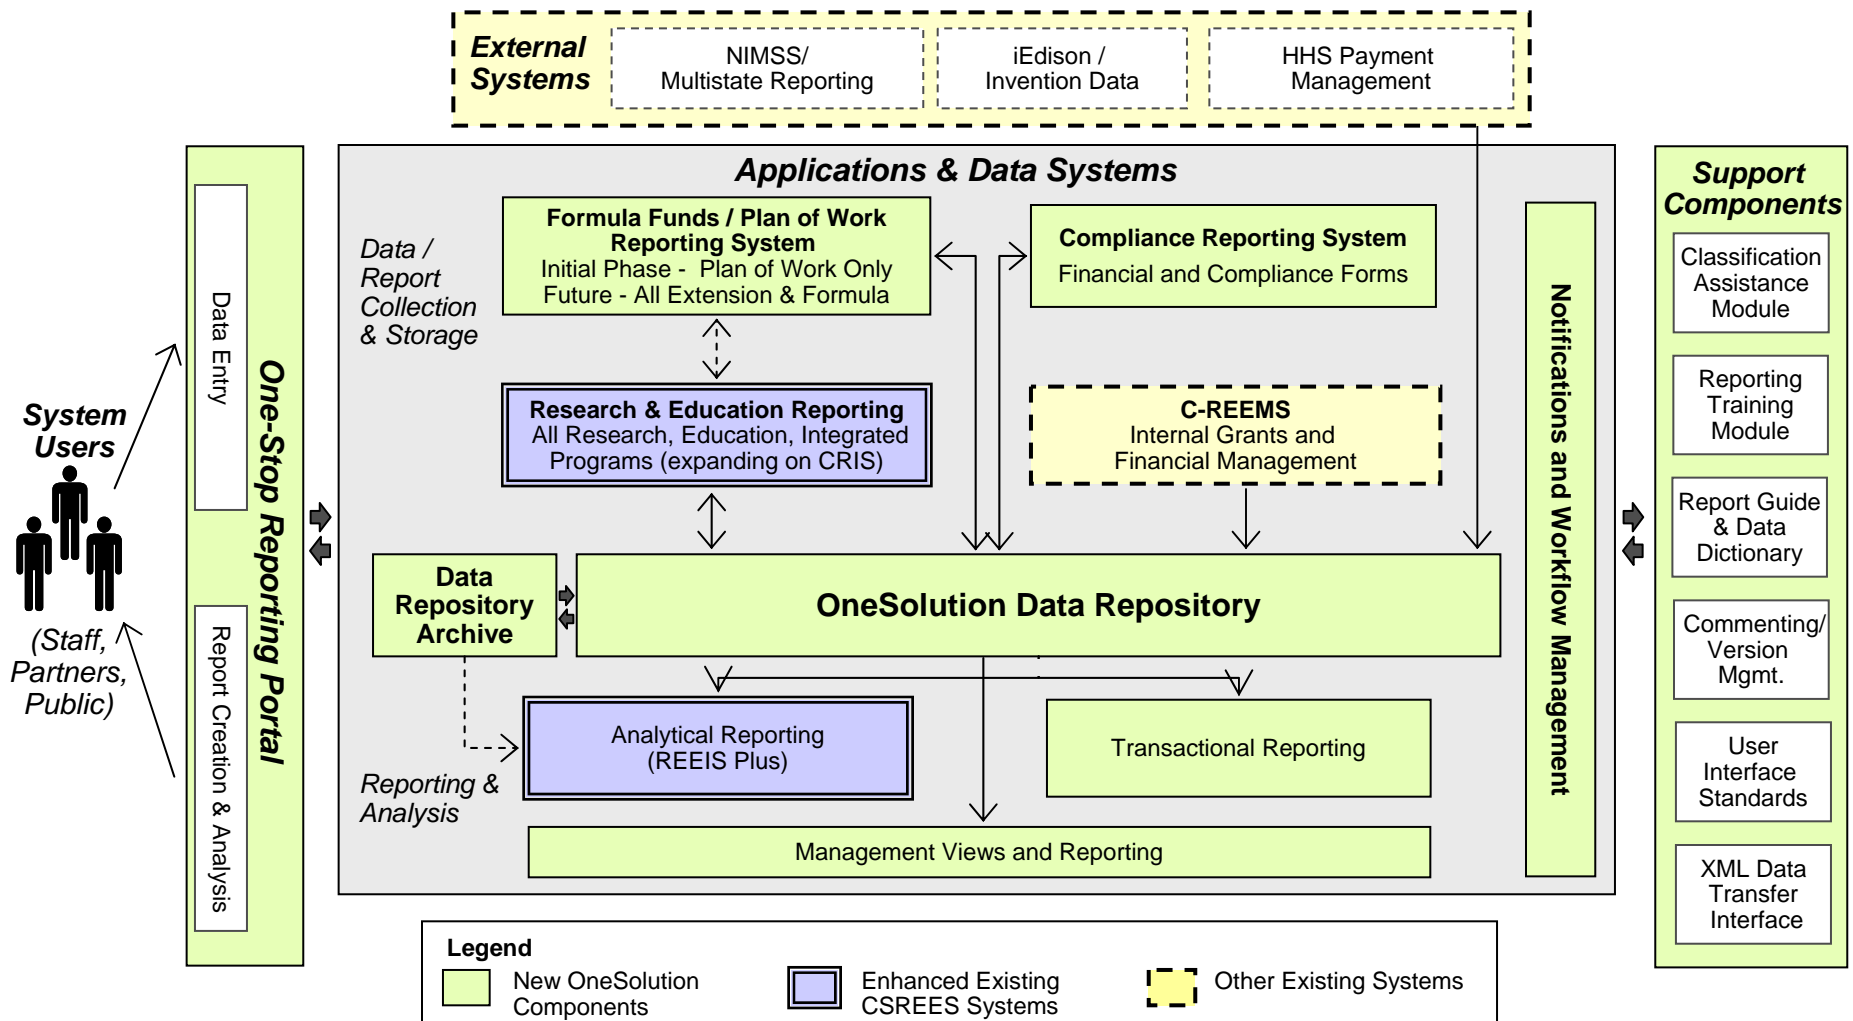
External Systems

NIMSS/ Multistate Reporting

iEdison / Invention Data

HHS Payment Management

System Users

(Staff, Partners, Public)

Data Entry

Report Creation & Analysis

One-Stop Reporting Portal

Applications & Data Systems

Data / Report Collection & Storage

Formula Funds / Plan of Work Reporting System
Initial Phase - Plan of Work Only
Future - All Extension & Formula

Compliance Reporting System
Financial and Compliance Forms

Research & Education Reporting
All Research, Education, Integrated Programs (expanding on CRIS)

C-REEMS
Internal Grants and Financial Management

Data Repository Archive

OneSolution Data Repository

Analytical Reporting (REEIS Plus)

Transactional Reporting

Reporting & Analysis

Management Views and Reporting

Notifications and Workflow Management

Support Components

Classification Assistance Module

Reporting Training Module

Report Guide & Data Dictionary

Commenting/ Version Mgmt.

User Interface Standards

XML Data Transfer Interface

Legend

New OneSolution Components

Enhanced Existing CSREES Systems

Other Existing Systems